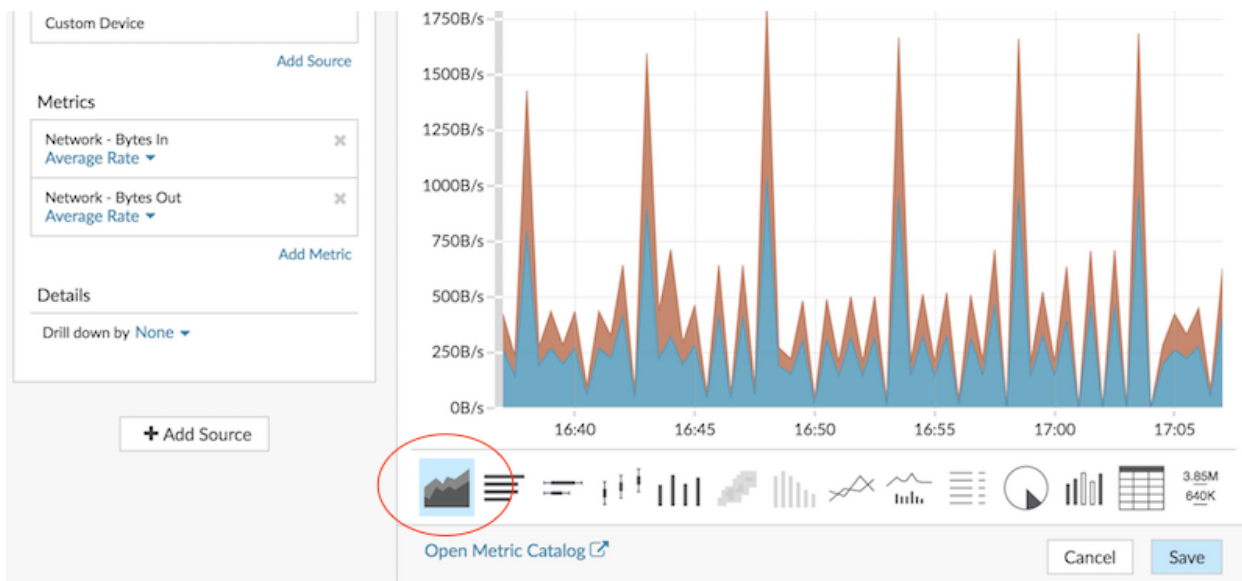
Custom Device

Add Source

Metrics

Network - Bytes In
Average Rate

Network - Bytes Out
Average Rate

Add Metric

Details

Drill down by None

+ Add Source

1750B/s
1500B/s
1250B/s
1000B/s
750B/s
500B/s
250B/s
0B/s

16:40
16:45
16:50
16:55
17:00
17:05

3.85M
640K

Open Metric Catalog

Cancel
Save